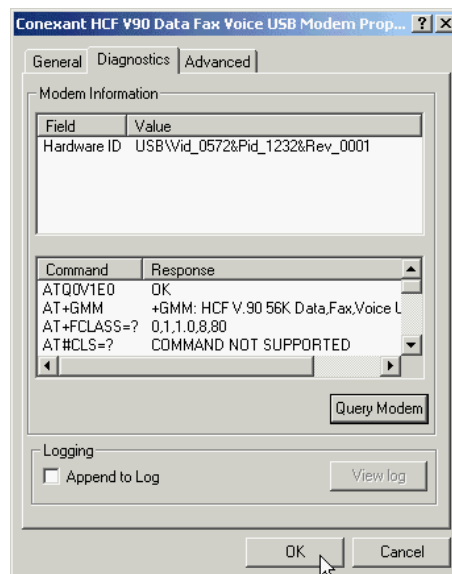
Conexant HCF V90 Data Fax Voice USB Modem Prop... ? X

General | Diagnostics | Advanced

Modem Information

| Field | Value |
|---|---|
| Hardware ID | USB\Vid_0572&Pid_1232&Rev_0001 |

| Command | Response |
|---|---|
| ATQ0V1E0 | OK |
| AT+GMM | +GMM: HCF V.90 56K Data,Fax,Voice U |
| AT+FCLASS=? | 0,1,1.0,8,80 |
| AT#CLS=? | COMMAND NOT SUPPORTED |

Query Modem

Logging

Append to Log

View log

OK

Cancel